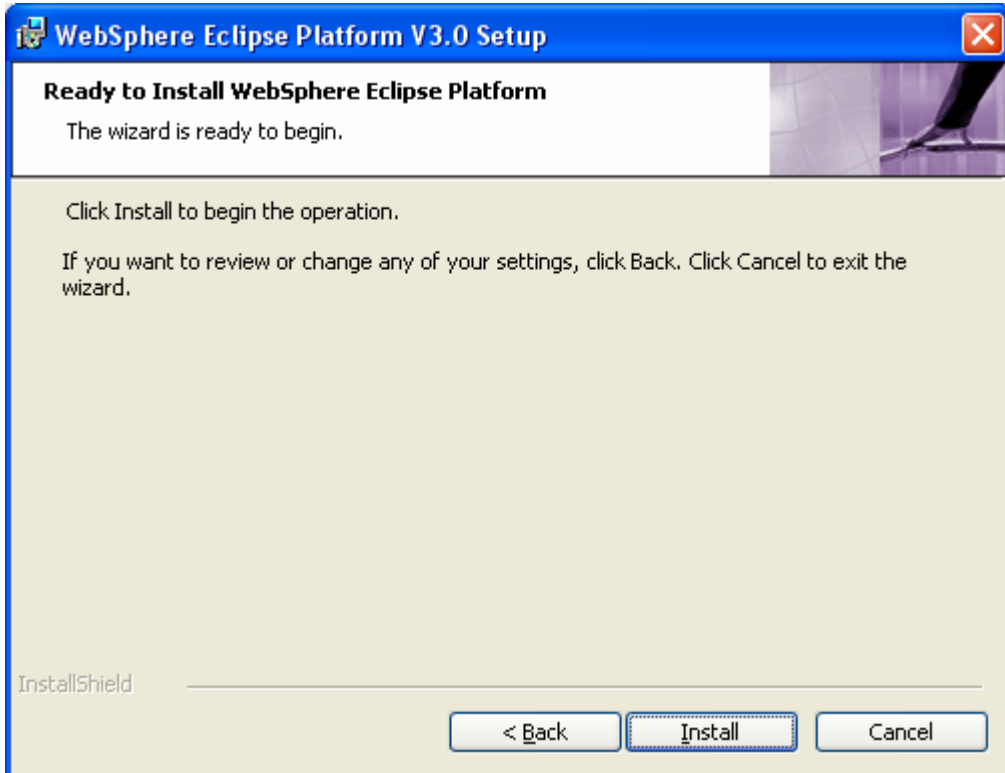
WebSphere Eclipse Platform V3.0 Setup

Ready to Install WebSphere Eclipse Platform

The wizard is ready to begin.

Click Install to begin the operation.

If you want to review or change any of your settings, click Back. Click Cancel to exit the wizard.

InstallShield

< Back

Install

Cancel